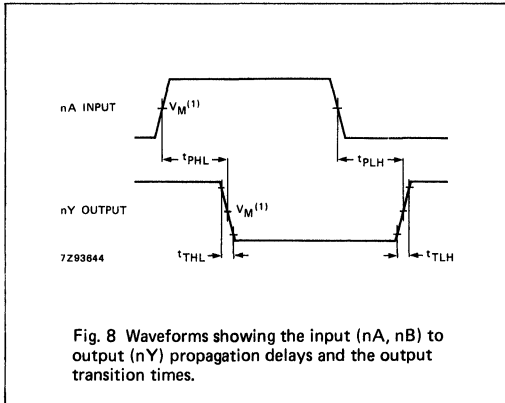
nA INPUT

$V_M^{(1)}$

$t_{PHL}$

$t_{PLH}$

nY OUTPUT

$V_M^{(1)}$

7Z93644

$t_{THL}$

$t_{TLH}$

Fig. 8 Waveforms showing the input (nA, nB) to output (nY) propagation delays and the output transition times.